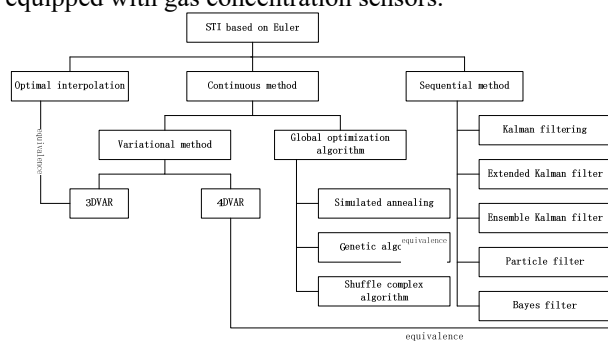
equipped with gas concentration sensors.

STI based on Euler

Optimal interpolation

Continuous method

Sequential method

equivalence

Variational method

Global optimization algorithm

Kalman filtering

Extended Kalman filter

3DVAR

4DVAR

Simulated annealing

Ensemble Kalman filter

Genetic algo equivalence

Particle filter

Shuffle complex algorithm

Bayes filter

equivalence